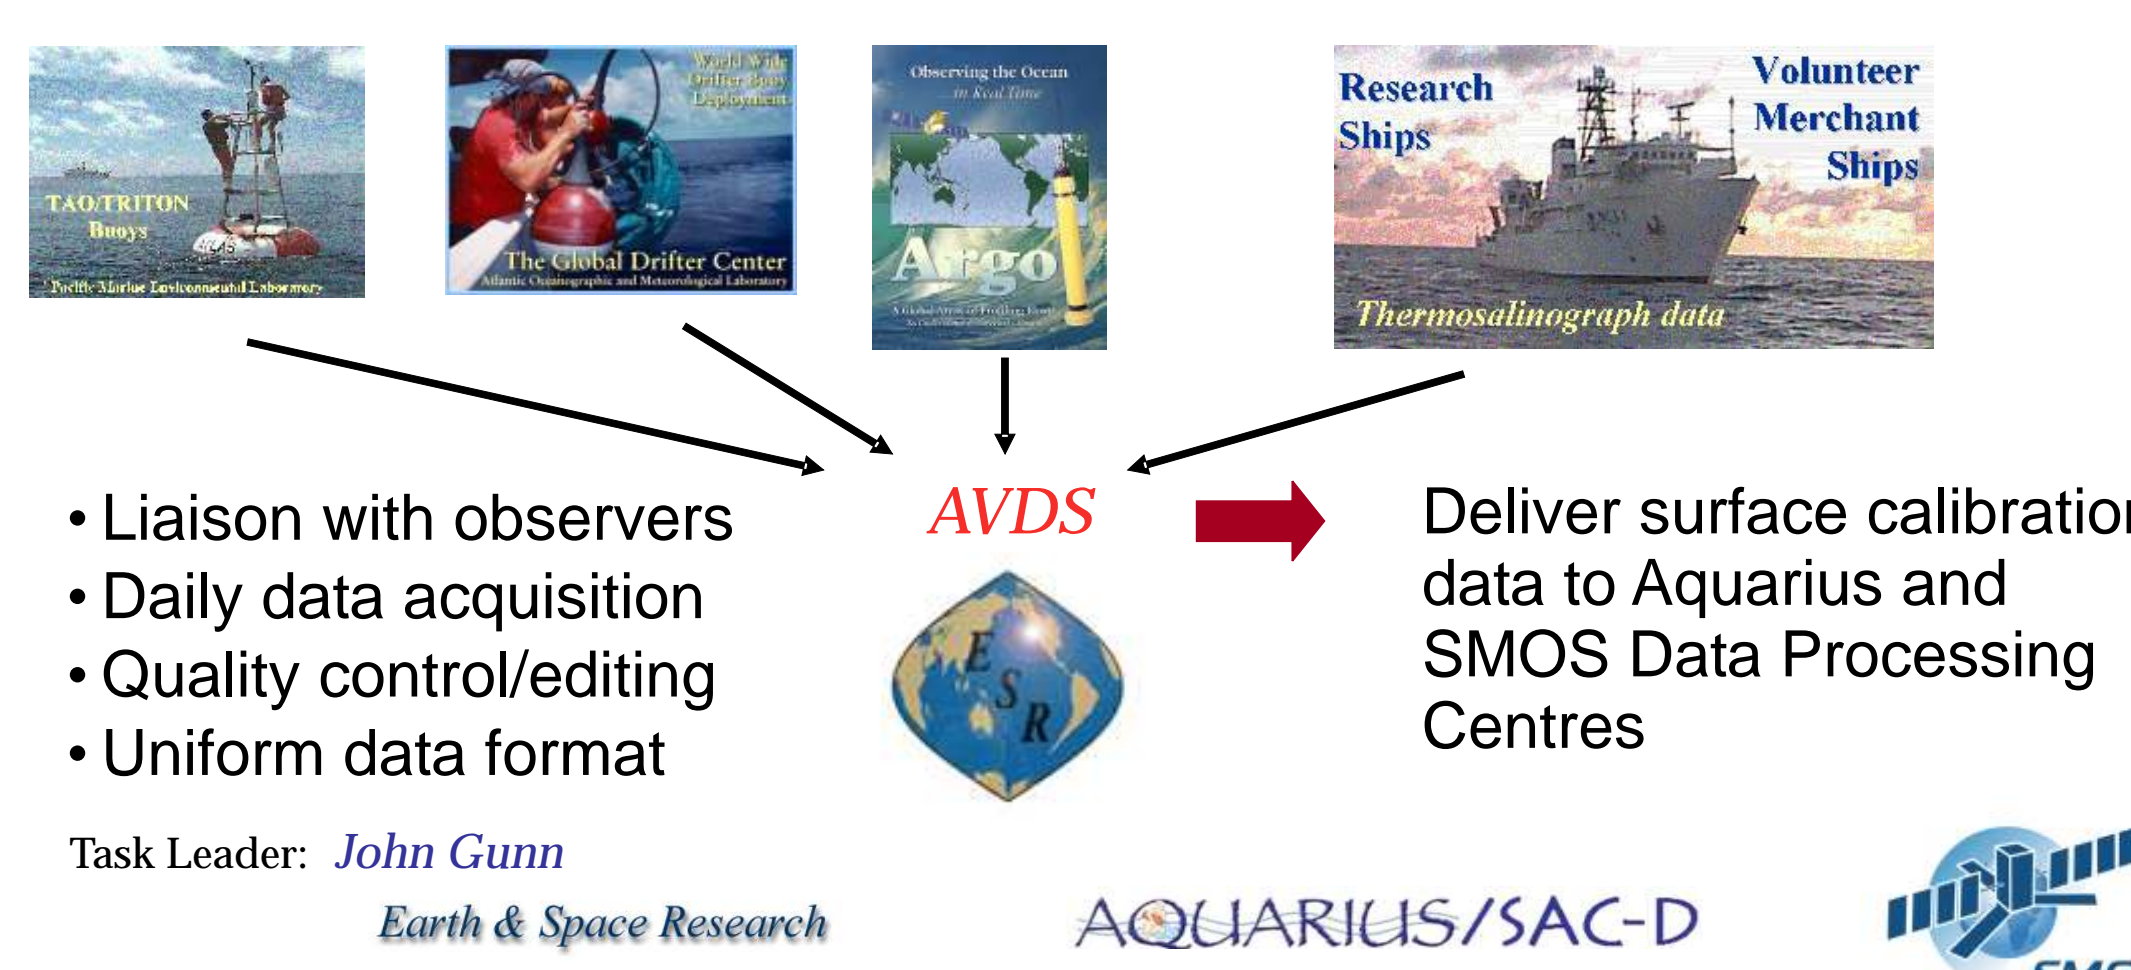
TAO/TRITON Buoys

Pacific Marine Environmental Laboratory

World Wide Drifter Buoy Deployment

The Global Drifter Center

Atlantic Oceanographic and Meteorological Laboratory

Observing the Ocean in Real Time

Argo

A Global Array of Profiling Floats

Research Ships

Volunteer Merchant Ships

Thermosalinograph data

AVDS

• Liaison with observers
• Daily data acquisition
• Quality control/editing
• Uniform data format

Deliver surface calibratio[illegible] data to Aquarius and SMOS Data Processing Centres

E S R

Task Leader: John Gunn

Earth & Space Research

AQUARIUS/SAC-D

SM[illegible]